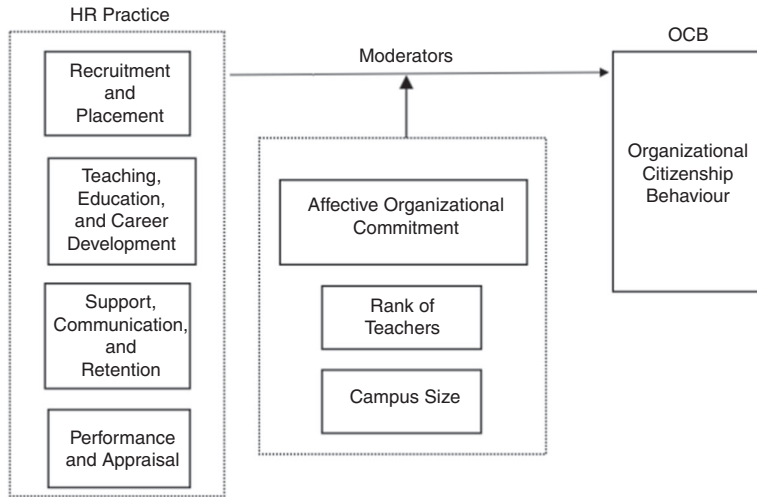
HR Practice

Recruitment and Placement

Teaching, Education, and Career Development

Support, Communication, and Retention

Performance and Appraisal

Moderators

Affective Organizational Commitment

Rank of Teachers

Campus Size

OCB

Organizational Citizenship Behaviour